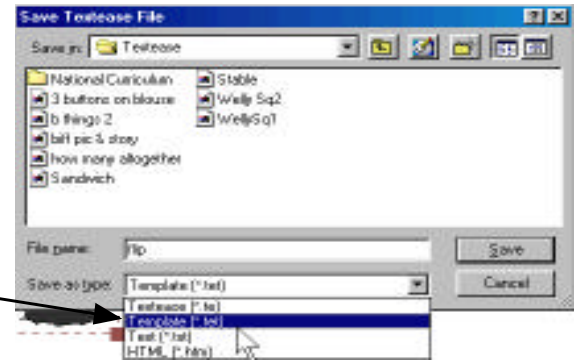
Save Textease File

Save in: Textease

National Curiculum
3 buttons on blouse
b things 2
bill pic & story
how many altogether
Sandwich
Stable
Welly Sq2
WellySq1

File name: flip

Save as type: Template (*.tet)

Textease (*.te)
Template (*.tet)
Text (*.txt)
HTML (*.htm)

Save

Cancel